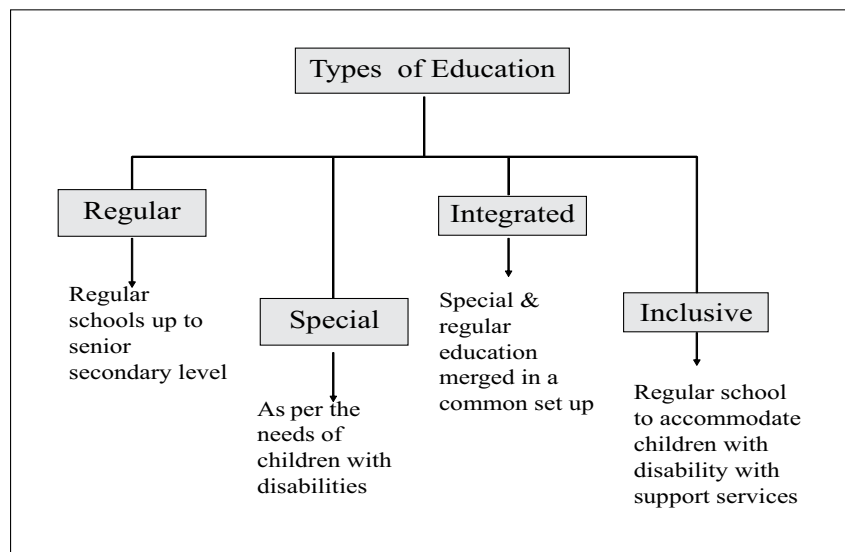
Types of Education

Regular

Regular schools up to senior secondary level

Special

As per the needs of children with disabilities

Integrated

Special & regular education merged in a common set up

Inclusive

Regular school to accommodate children with disability with support services